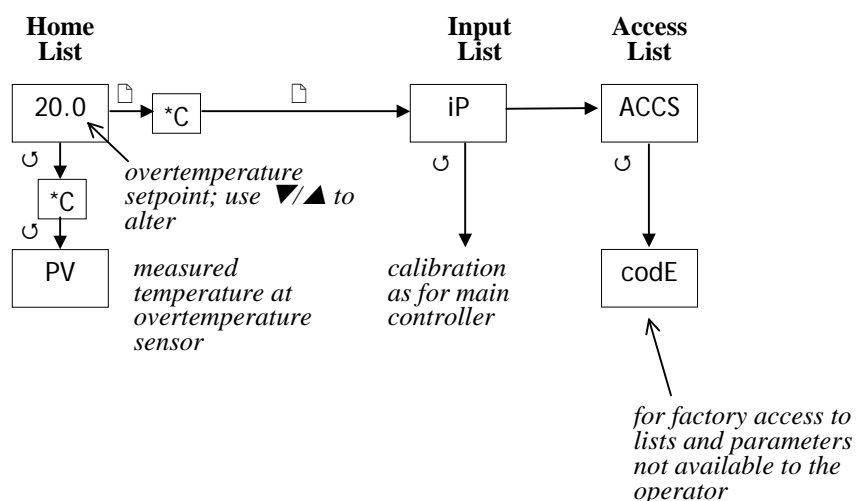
Home List

Input List

Access List

20.0

*C

iP

ACCS

overtemperature setpoint; use ▼/▲ to alter

*C

PV

measured temperature at overtemperature sensor

calibration as for main controller

codE

for factory access to lists and parameters not available to the operator